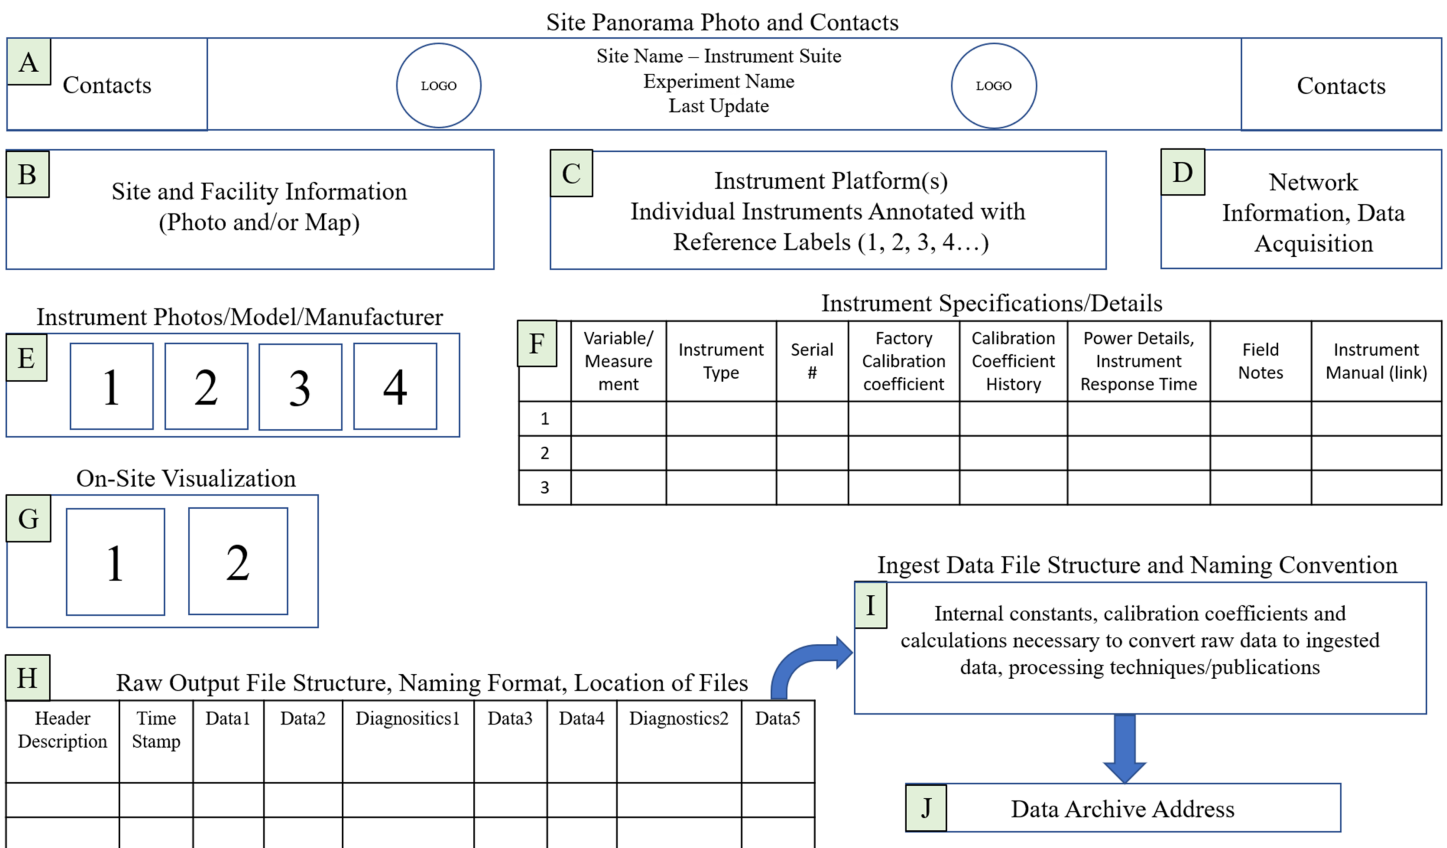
Site Panorama Photo and Contacts

A Contacts

LOGO

Site Name – Instrument Suite
Experiment Name
Last Update

LOGO

Contacts

B Site and Facility Information (Photo and/or Map)

C Instrument Platform(s) Individual Instruments Annotated with Reference Labels (1, 2, 3, 4…)

D Network Information, Data Acquisition

Instrument Photos/Model/Manufacturer

E 1 2 3 4

Instrument Specifications/Details

F

| | Variable/ Measure ment | Instrument Type | Serial # | Factory Calibration coefficient | Calibration Coefficient History | Power Details, Instrument Response Time | Field Notes | Instrument Manual (link) |
|---|---|---|---|---|---|---|---|---|
| 1 | | | | | | | | |
| 2 | | | | | | | | |
| 3 | | | | | | | | |

On-Site Visualization

G 1 2

Ingest Data File Structure and Naming Convention

I Internal constants, calibration coefficients and calculations necessary to convert raw data to ingested data, processing techniques/publications

H Raw Output File Structure, Naming Format, Location of Files

| Header Description | Time Stamp | Data1 | Data2 | Diagnostics1 | Data3 | Data4 | Diagnostics2 | Data5 |
|---|---|---|---|---|---|---|---|---|
| | | | | | | | | |
| | | | | | | | | |

J Data Archive Address